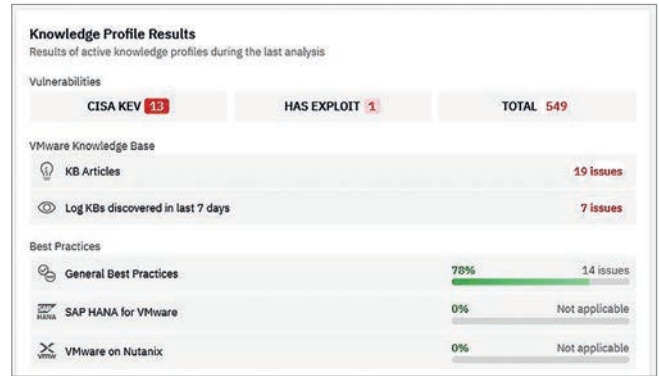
Knowledge Profile Results
Results of active knowledge profiles during the last analysis

Vulnerabilities

CISA KEV 13
HAS EXPLOIT 1
TOTAL 549

VMware Knowledge Base

KB Articles 19 issues

Log KBs discovered in last 7 days 7 issues

Best Practices

General Best Practices 78% 14 issues

SAP HANA SAP HANA for VMware 0% Not applicable

VMware on Nutanix 0% Not applicable